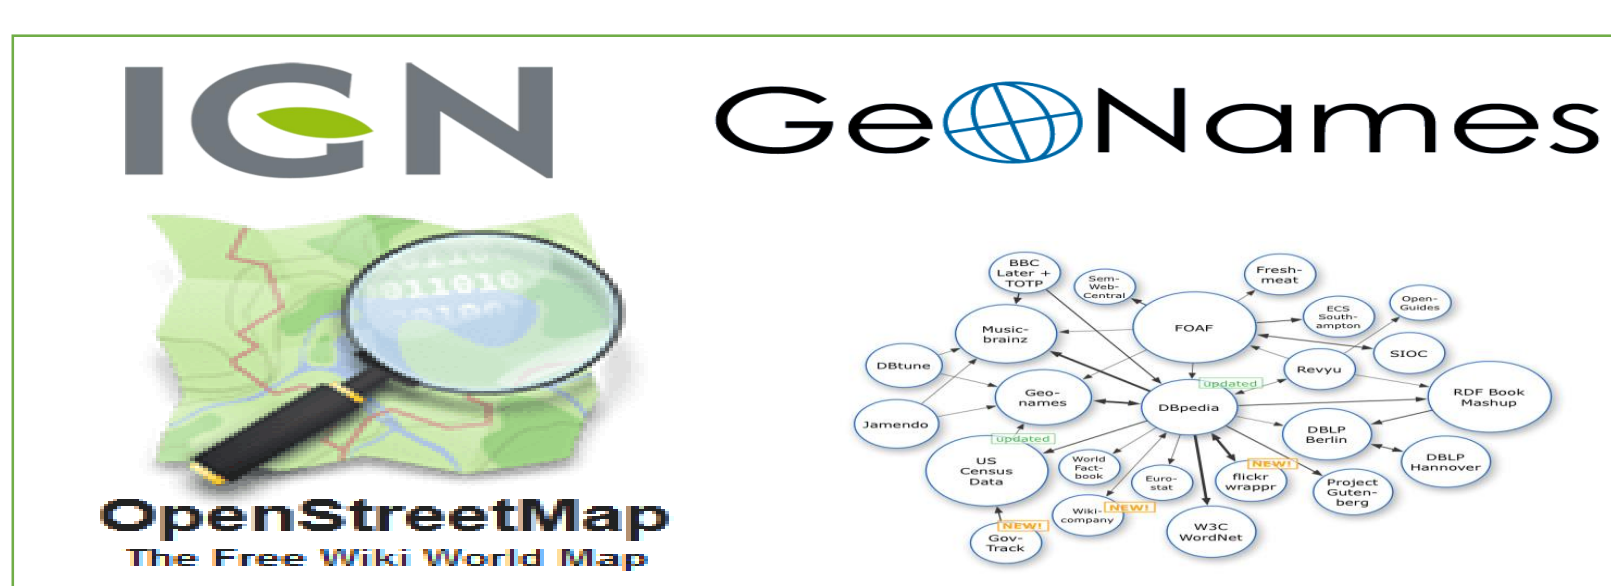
IGN

GeoNames

OpenStreetMap
The Free Wiki World Map

BBC Later + TOTP
Sem-Web-Central
Fresh-meat
Music-brainz
FOAF
ECS South-ampton
Open-Guides
SIOC
DBtune
Revyu
Geo-names
Updated
DBpedia
RDF Book Mashup
Jamendo
DBLP Berlin
Updated
US Census Data
World Fact-book
Euro-stat
NEW!
flickr wrappr
DBLP Hannover
Project Guten-berg
Wiki-company
NEW!
NEW!
Gov-Track
W3C WordNet